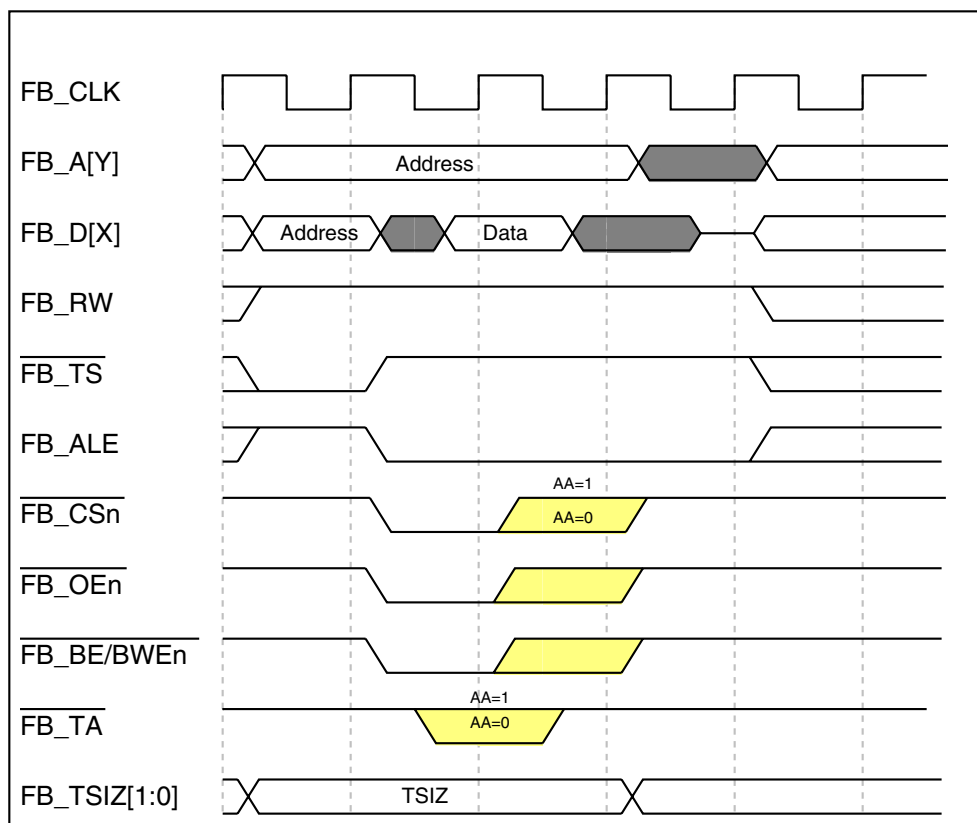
FB_CLK

FB_A[Y]
Address

FB_D[X]
Address
Data

FB_RW

$\overline{\text{FB\_TS}}$

FB_ALE

$\overline{\text{FB\_CSn}}$
AA=1
AA=0

$\overline{\text{FB\_OEn}}$

$\overline{\text{FB\_BE/BWEn}}$

$\overline{\text{FB\_TA}}$
AA=1
AA=0

FB_TSIZ[1:0]
TSIZ